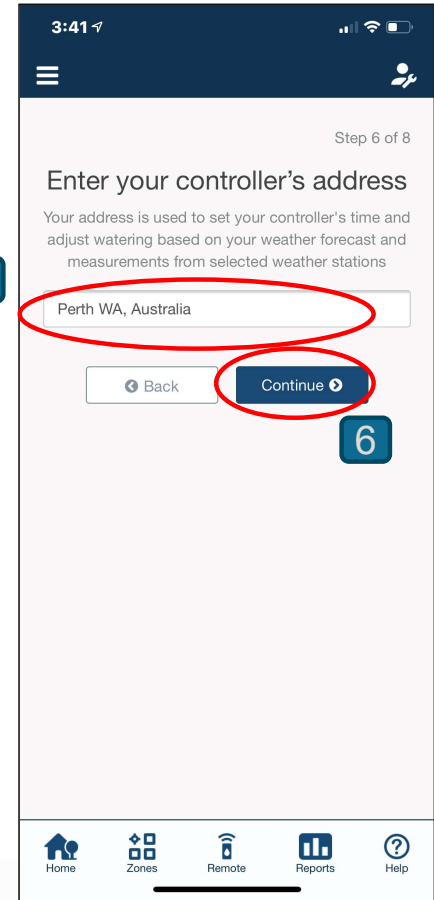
3:41

Step 6 of 8

Enter your controller's address

Your address is used to set your controller's time and adjust watering based on your weather forecast and measurements from selected weather stations

Perth WA, Australia

Back

Continue

6

Home
Zones
Remote
Reports
Help